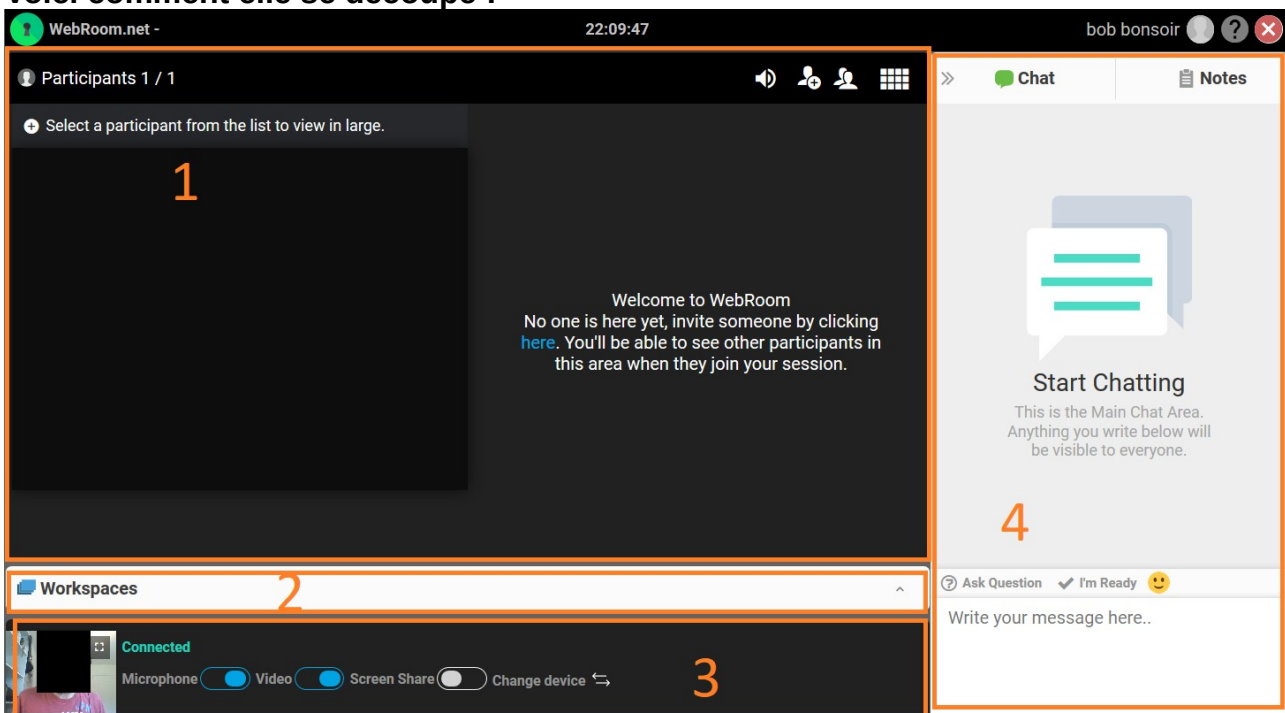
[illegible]

WebRoom.net -
22:09:47
bob bonsoir

Participants 1 / 1

Select a participant from the list to view in large.

1

Welcome to WebRoom
No one is here yet, invite someone by clicking here. You'll be able to see other participants in this area when they join your session.

Chat
Notes

Start Chatting
This is the Main Chat Area. Anything you write below will be visible to everyone.

4

Ask Question
I'm Ready

Write your message here..

Workspaces
2

Connected
Microphone
Video
Screen Share
Change device
3